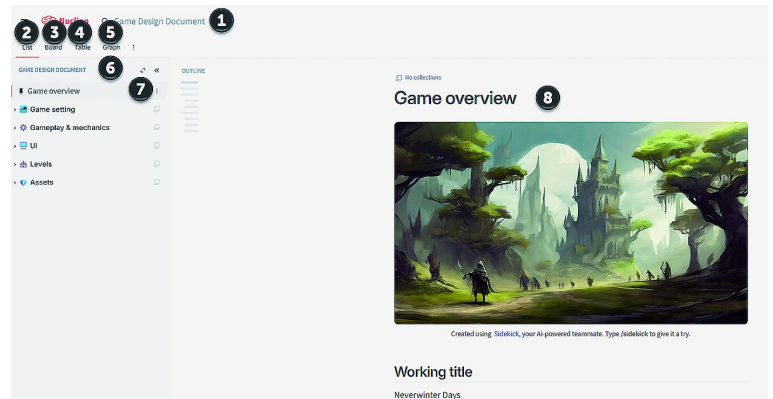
Nuclino
Game Design Document 1
2 List 3 Board 4 Table 5 Graph ⋮
GAME DESIGN DOCUMENT 6 « 7
Game overview
Game setting
Gameplay & mechanics
UI
Levels
Assets
OUTLINE
No collections
Game overview 8
Created using Sidekick, your AI-powered teammate. Type /sidekick to give it a try.
Working title
Neverwinter Days